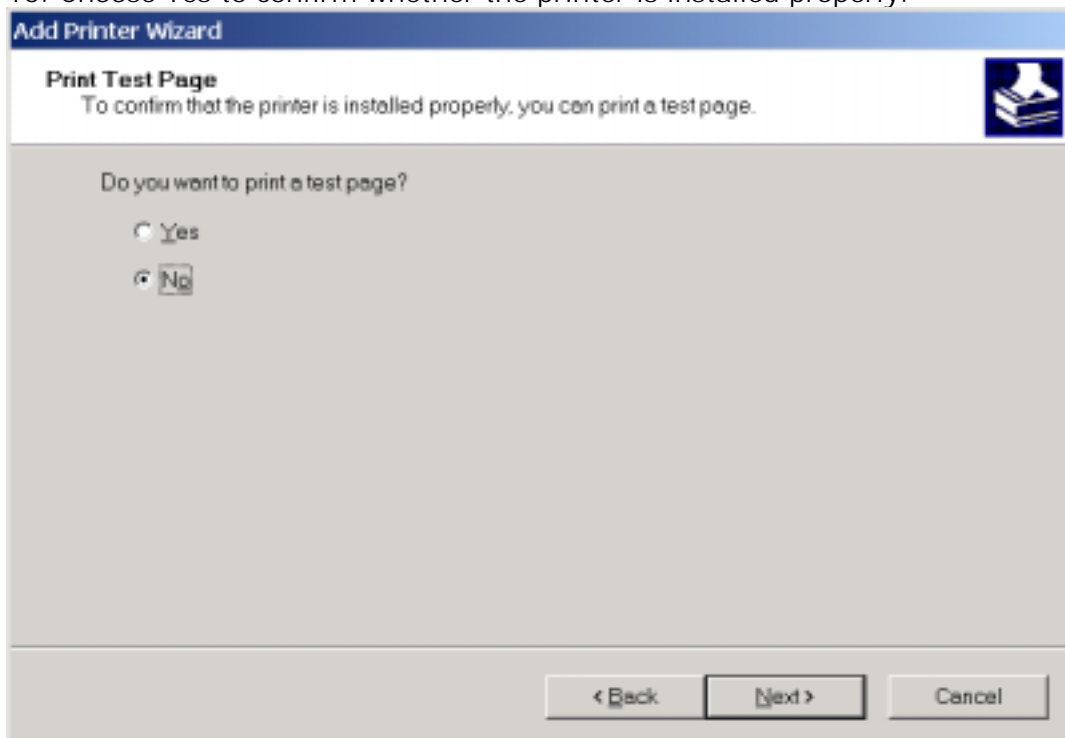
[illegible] Choose Yes to confirm whether the printer is installed properly.

Add Printer Wizard

Print Test Page
To confirm that the printer is installed properly, you can print a test page.

Do you want to print a test page?

Yes

No

< Back

Next >

Cancel